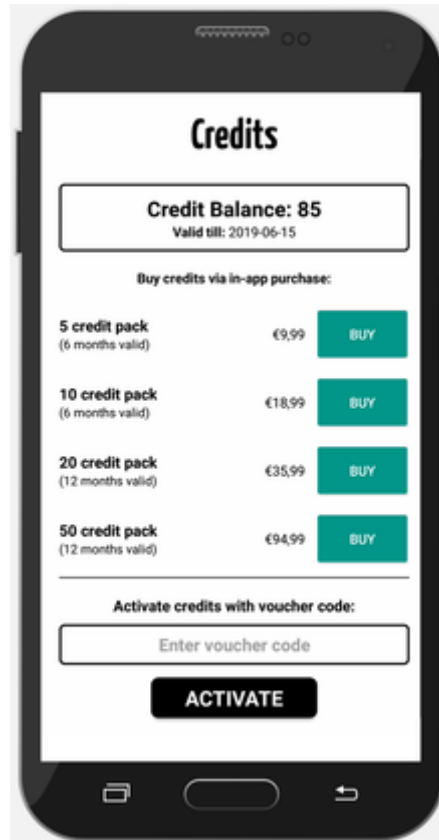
Credits

Credit Balance: 85
Valid till: 2019-06-15

Buy credits via in-app purchase:

5 credit pack
(6 months valid)
€9,99
BUY

10 credit pack
(6 months valid)
€18,99
BUY

20 credit pack
(12 months valid)
€35,99
BUY

50 credit pack
(12 months valid)
€94,99
BUY

Activate credits with voucher code:

Enter voucher code

ACTIVATE